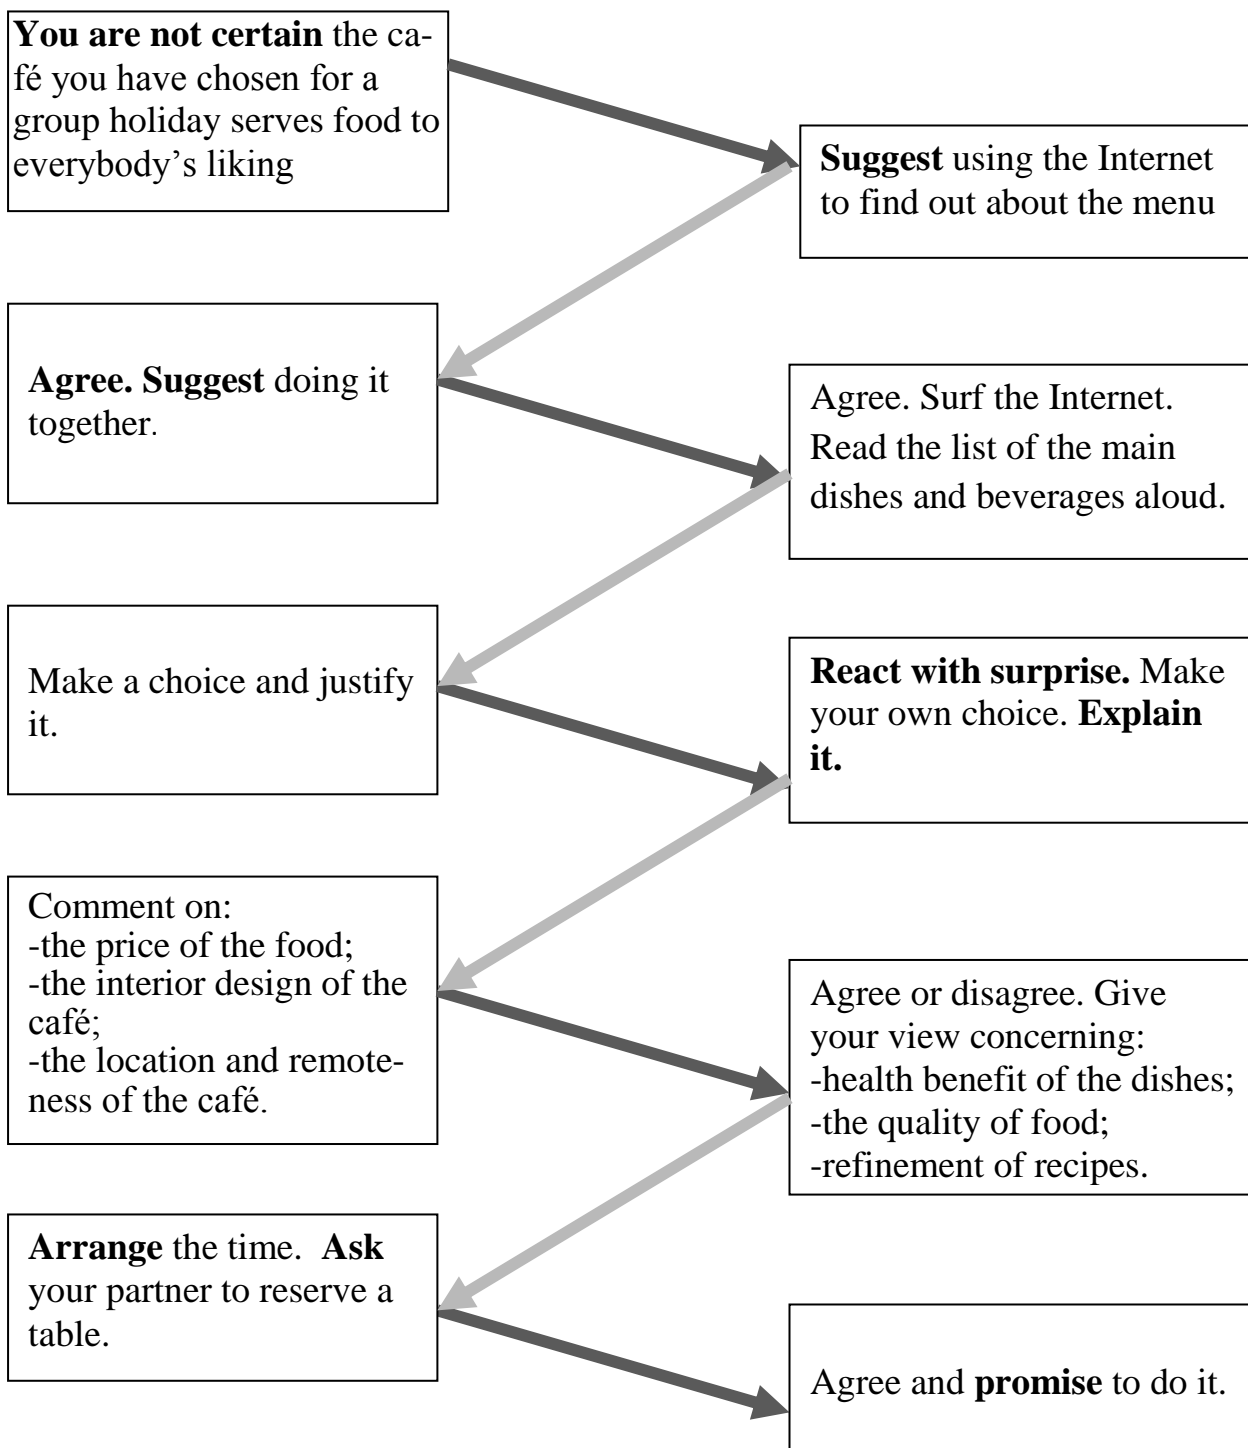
**You are not certain** the café you have chosen for a group holiday serves food to everybody's liking

**Suggest** using the Internet to find out about the menu

**Agree. Suggest** doing it together.

Agree. Surf the Internet. Read the list of the main dishes and beverages aloud.

Make a choice and justify it.

**React with surprise.** Make your own choice. **Explain it.**

Comment on:
-the price of the food;
-the interior design of the café;
-the location and remoteness of the café.

Agree or disagree. Give your view concerning:
-health benefit of the dishes;
-the quality of food;
-refinement of recipes.

**Arrange** the time. **Ask** your partner to reserve a table.

Agree and **promise** to do it.